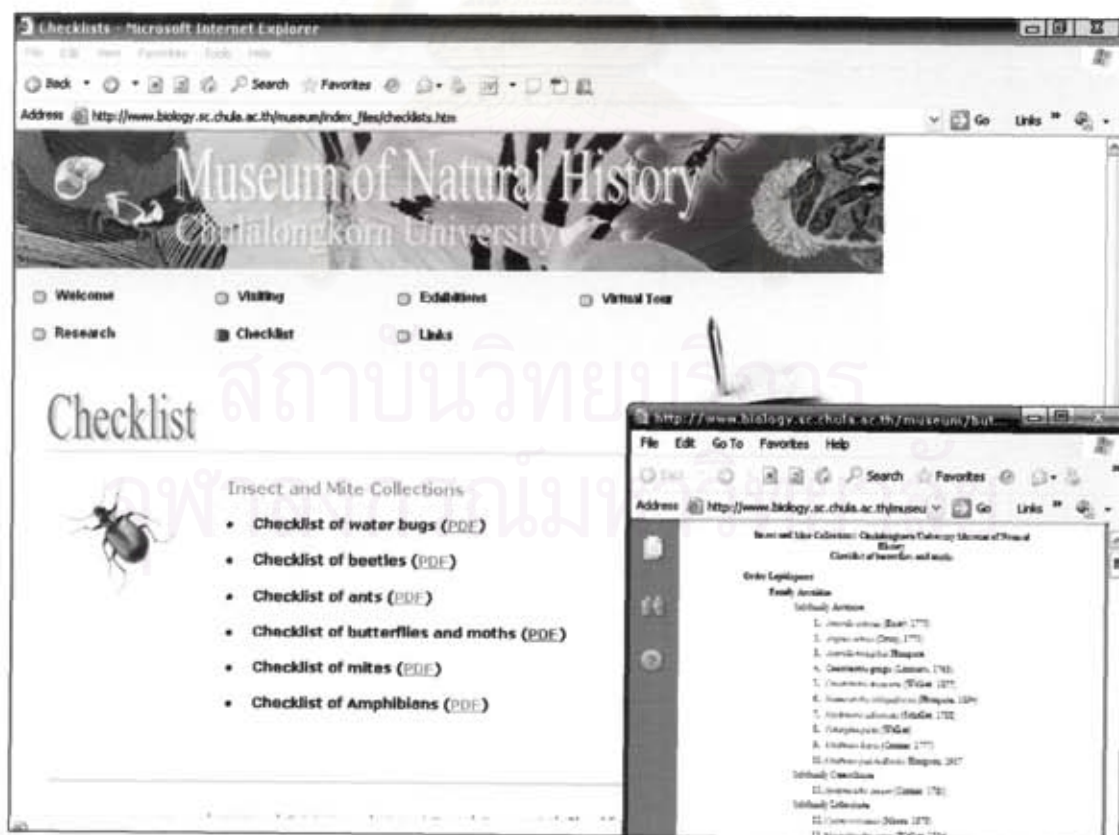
Checklists - Microsoft Internet Explorer

File Edit View Favorites Tools Help

Back Search Favorites

Address http://www.biology.sc.chula.ac.th/museum/index_files/checklists.htm

Go Links

Museum of Natural History
Chulalongkorn University

Welcome Visiting Exhibitions Virtual Tour

Research Checklist Links

Checklist

Insect and Mite Collections

- Checklist of water bugs (PDF)
- Checklist of beetles (PDF)
- Checklist of ants (PDF)
- Checklist of butterflies and moths (PDF)
- Checklist of mites (PDF)
- Checklist of Amphibians (PDF)

http://www.biology.sc.chula.ac.th/museum/but...

File Edit Go To Favorites Help

Search Favorites

Address http://www.biology.sc.chula.ac.th/museu Go Links

Insect and Mite Collection: Chulalongkorn University Museum of Natural History
Checklist of butterflies and moths

Order Lepidoptera
Family Arctiidae
Subfamily Arctiinae
1. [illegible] 1775
2. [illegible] 1773
3. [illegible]
4. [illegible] 1763
5. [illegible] 1857
6. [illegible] 1894
7. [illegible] 1782
8. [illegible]
9. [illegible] 1777
10. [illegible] 1917
Subfamily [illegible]
11. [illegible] 1758
Subfamily Lithosiinae
12. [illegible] 1878
13. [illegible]